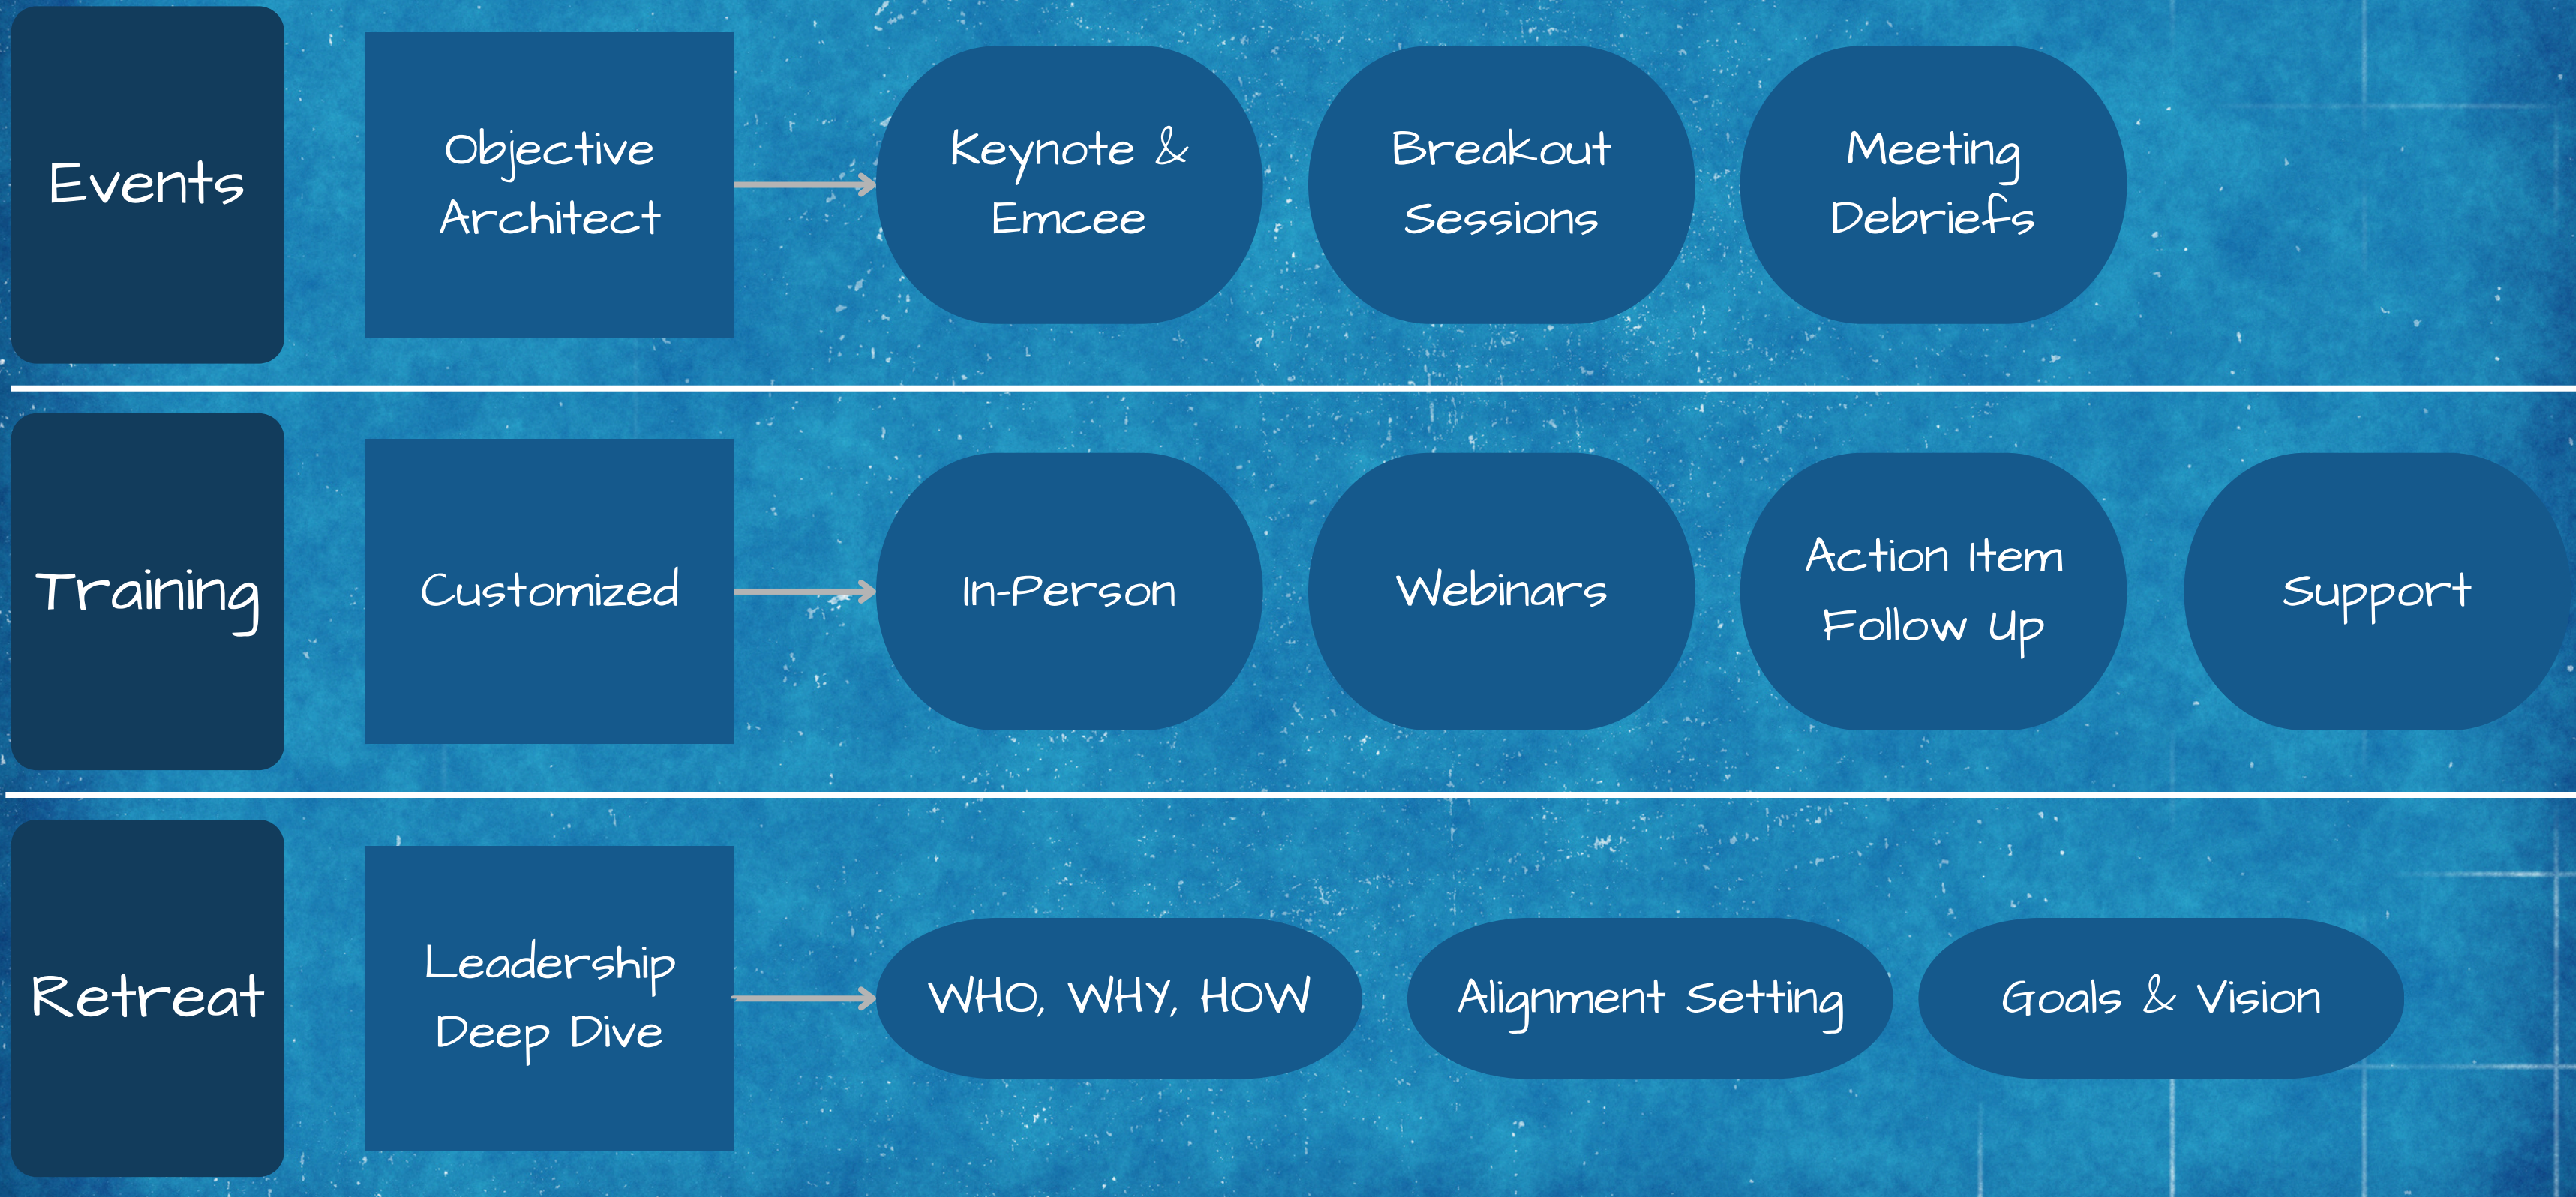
Events

Objective Architect

Keynote & Emcee

Breakout Sessions

Meeting Debriefs

Training

Customized

In-Person

Webinars

Action Item Follow Up

Support

Retreat

Leadership Deep Dive

WHO, WHY, HOW

Alignment Setting

Goals & Vision